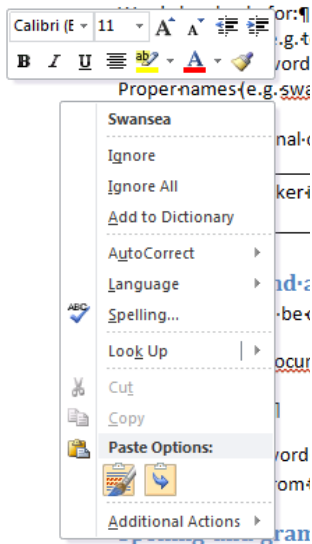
Calibri (E 11 A A
B I U A

for:¶
e.g.
vord
Proper·names·(e.g.·swa
nal·
ker·
nd·a
·be·
ocur
vord
rom

Swansea
Ignore
Ignore All
Add to Dictionary
AutoCorrect
Language
Spelling...
Look Up
Cut
Copy
Paste Options:
Additional Actions